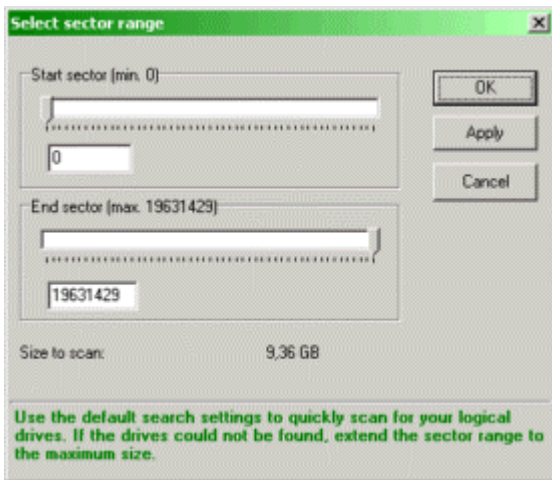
Select sector range

Start sector (min. 0)

0

End sector (max. 19631429)

19631429

OK

Apply

Cancel

Size to scan: 9,36 GB

Use the default search settings to quickly scan for your logical drives. If the drives could not be found, extend the sector range to the maximum size.